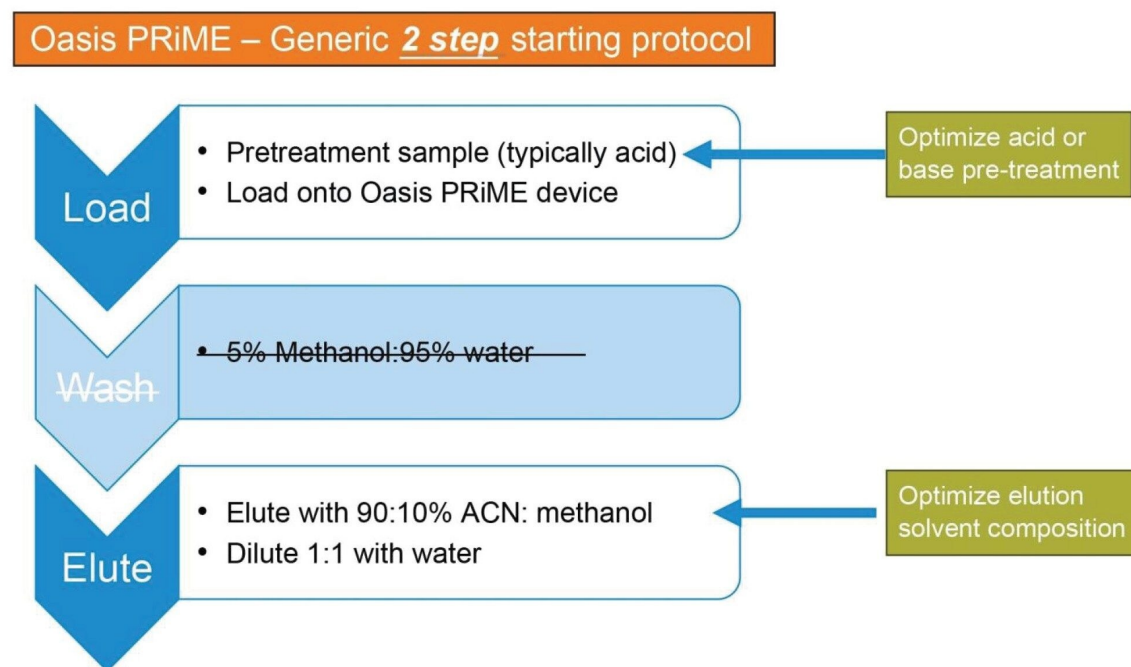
Oasis PRiME – Generic **2 step** starting protocol

Load

- Pretreatment sample (typically acid)
- Load onto Oasis PRiME device

Optimize acid or base pre-treatment

~~Wash~~

- ~~5% Methanol:95% water~~

Elute

- Elute with 90:10% ACN: methanol
- Dilute 1:1 with water

Optimize elution solvent composition